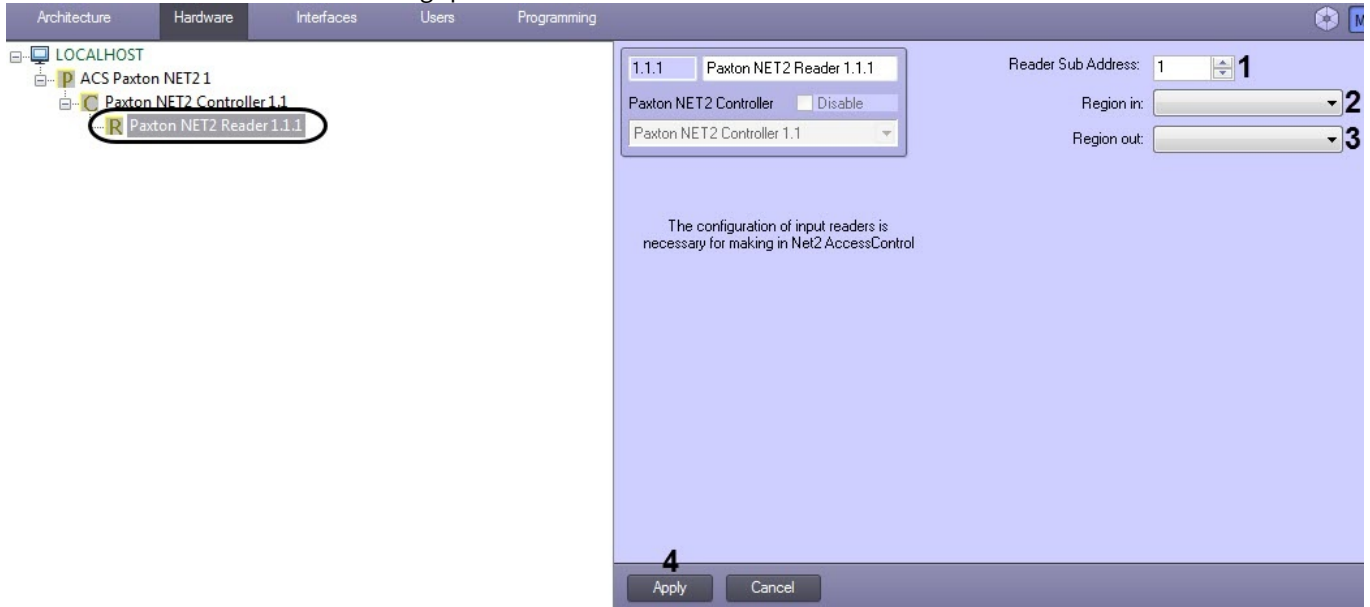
Architecture Hardware Interfaces Users Programming

LOCALHOST
P ACS Paxton NET2 1
C Paxton NET2 Controller 1.1
R Paxton NET2 Reader 1.1.1

1.1.1 Paxton NET2 Reader 1.1.1
Paxton NET2 Controller Disable
Paxton NET2 Controller 1.1

Reader Sub Address: 1 1
Region in: 2
Region out: 3

The configuration of input readers is necessary for making in Net2 AccessControl

4
Apply Cancel